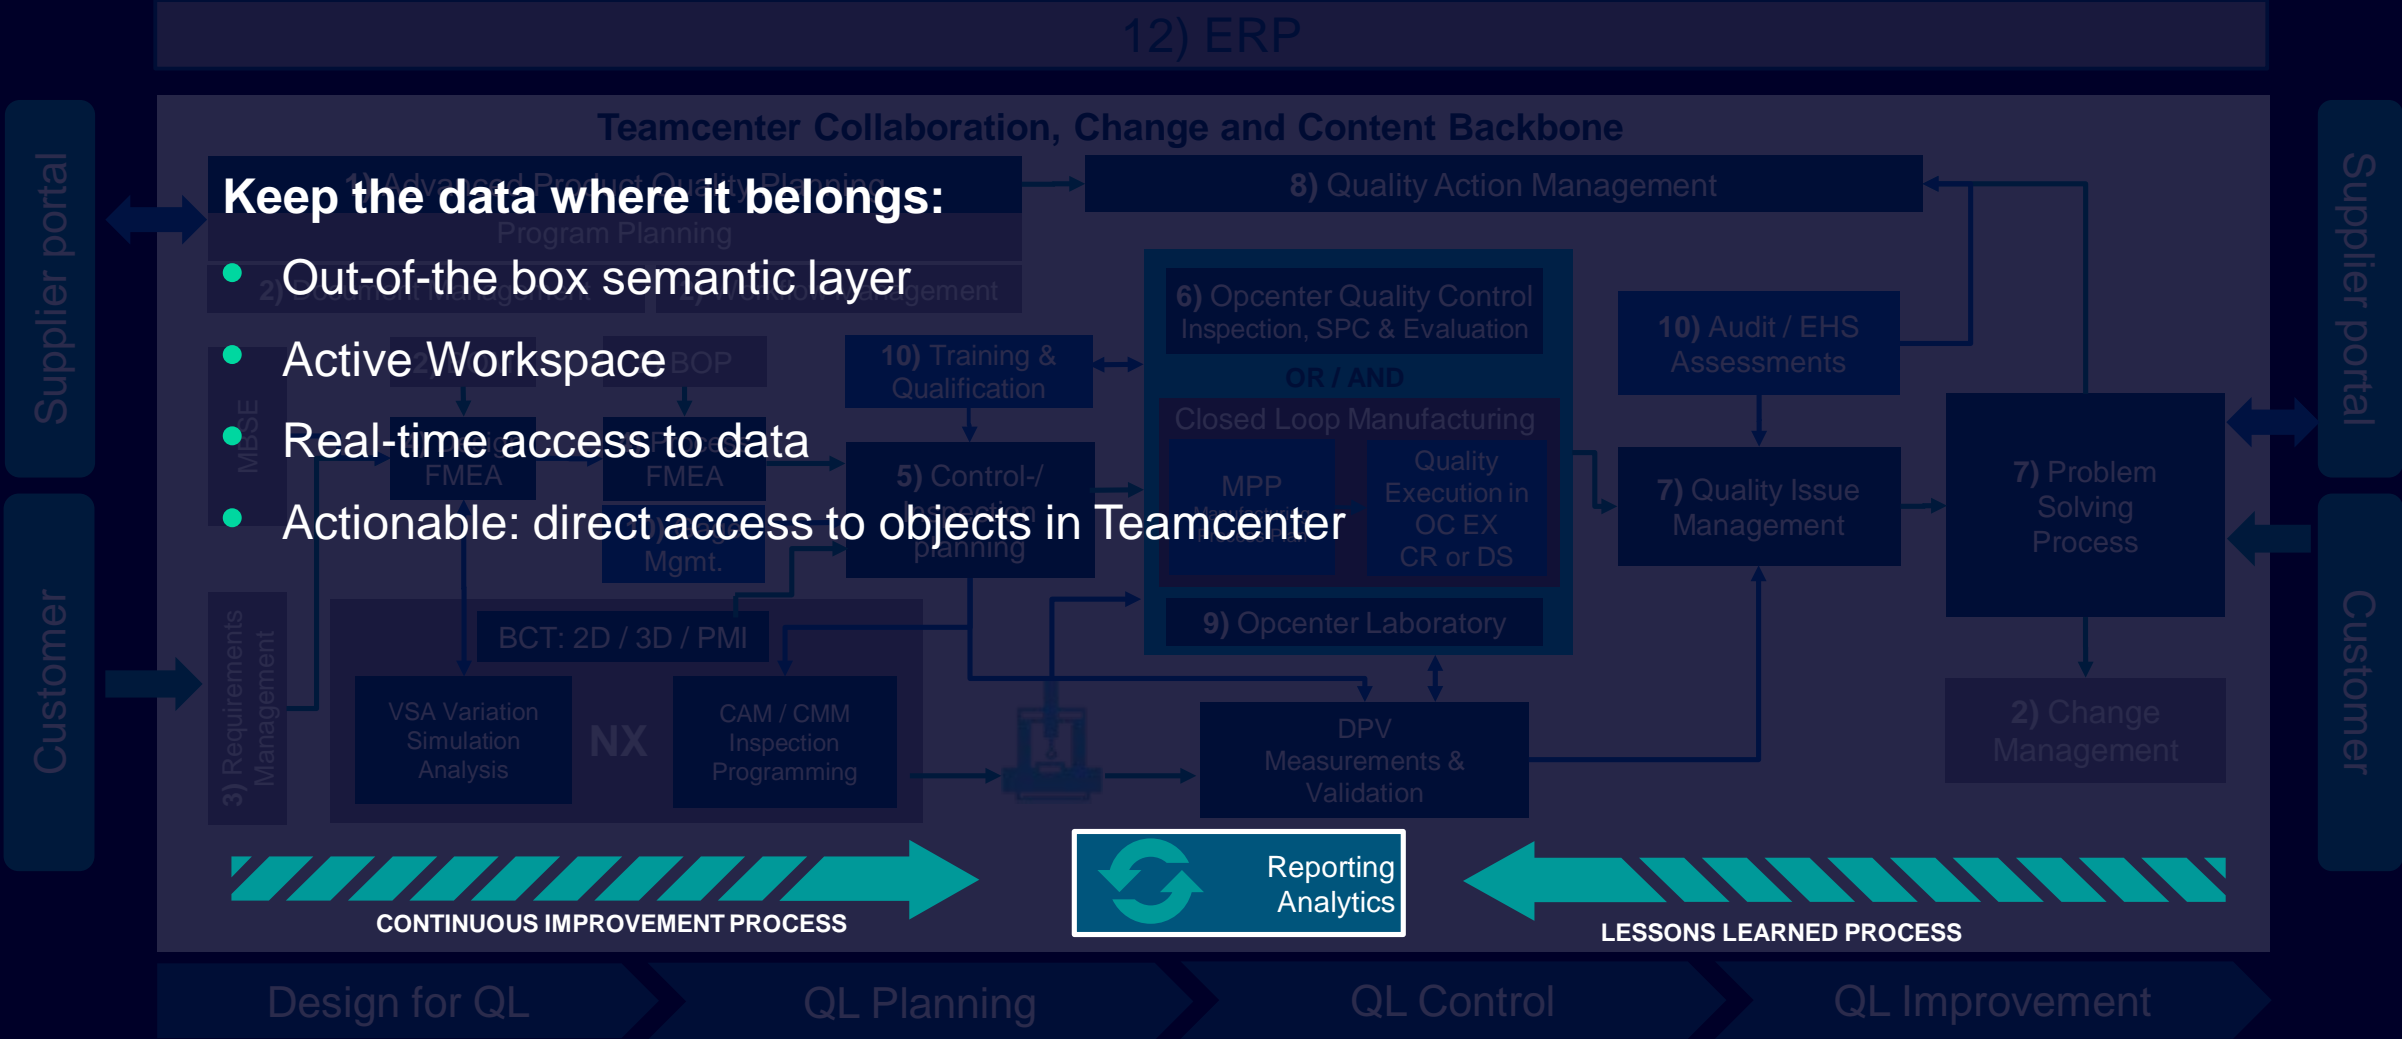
12) ERP

Teamcenter Collaboration, Change and Content Backbone

Supplier portal

Customer

Keep the data where it belongs:

- Out-of-the box semantic layer
- Active Workspace
- Real-time access to data
- Actionable: direct access to objects in Teamcenter

1) Advanced Product Quality Planning
Program Planning

2) Document Management
2) Workflow Management

BOP

MBSE

FMEA
FMEA

Mgmt.

3) Requirements Management

8) Quality Action Management

10) Training & Qualification

5) Control-/ Inspection planning

6) Opcenter Quality Control Inspection, SPC & Evaluation

OR / AND

Closed Loop Manufacturing

MPP

Quality Execution in OC EX CR or DS

9) Opcenter Laboratory

10) Audit / EHS Assessments

7) Quality Issue Management

7) Problem Solving Process

2) Change Management

BCT: 2D / 3D / PMI

VSA Variation Simulation Analysis

NX

CAM / CMM Inspection Programming

DPV Measurements & Validation

Supplier portal

Customer

Reporting Analytics

CONTINUOUS IMPROVEMENT PROCESS

LESSONS LEARNED PROCESS

Design for QL

QL Planning

QL Control

QL Improvement